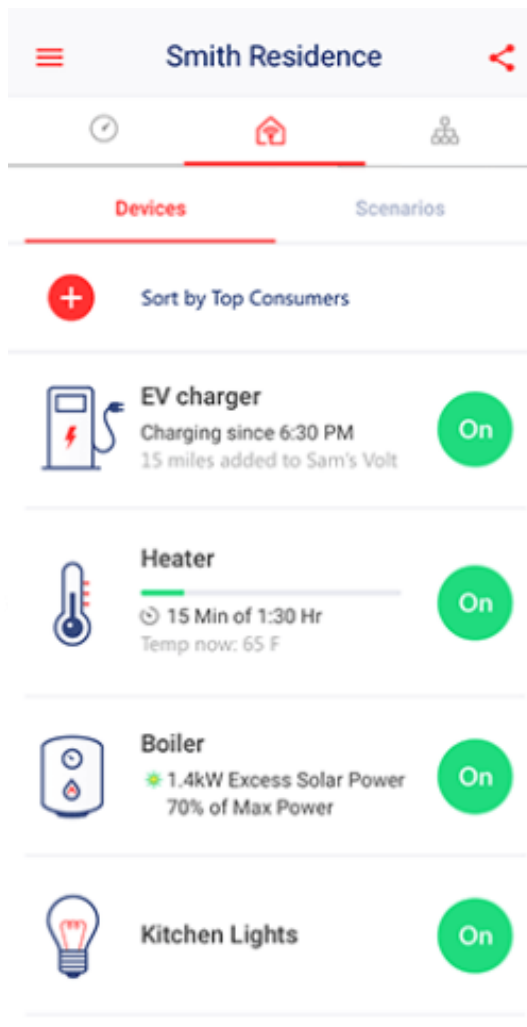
Smith Residence

Devices

Scenarios

Sort by Top Consumers

EV charger
Charging since 6:30 PM
15 miles added to Sam's Volt

On

Heater
15 Min of 1:30 Hr
Temp now: 65 F

On

Boiler
1.4kW Excess Solar Power
70% of Max Power

On

Kitchen Lights

On